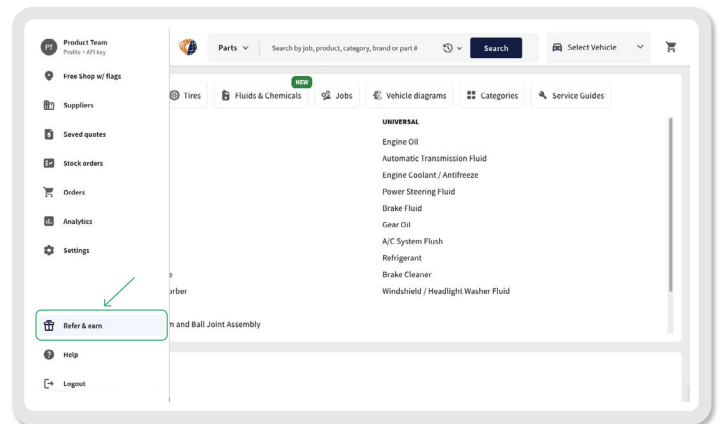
PT Product Team
Profile • API key

Free Shop w/ flags

Suppliers

Saved quotes

Stock orders

Orders

Analytics

Settings

Refer & earn

Help

Logout

Parts

Search by job, product, category, brand or part #

Search

Select Vehicle

NEW

Tires

Fluids & Chemicals

Jobs

Vehicle diagrams

Categories

Service Guides

UNIVERSAL

Engine Oil

Automatic Transmission Fluid

Engine Coolant / Antifreeze

Power Steering Fluid

Brake Fluid

Gear Oil

A/C System Flush

Refrigerant

Brake Cleaner

Windshield / Headlight Washer Fluid

e

orber

m and Ball Joint Assembly